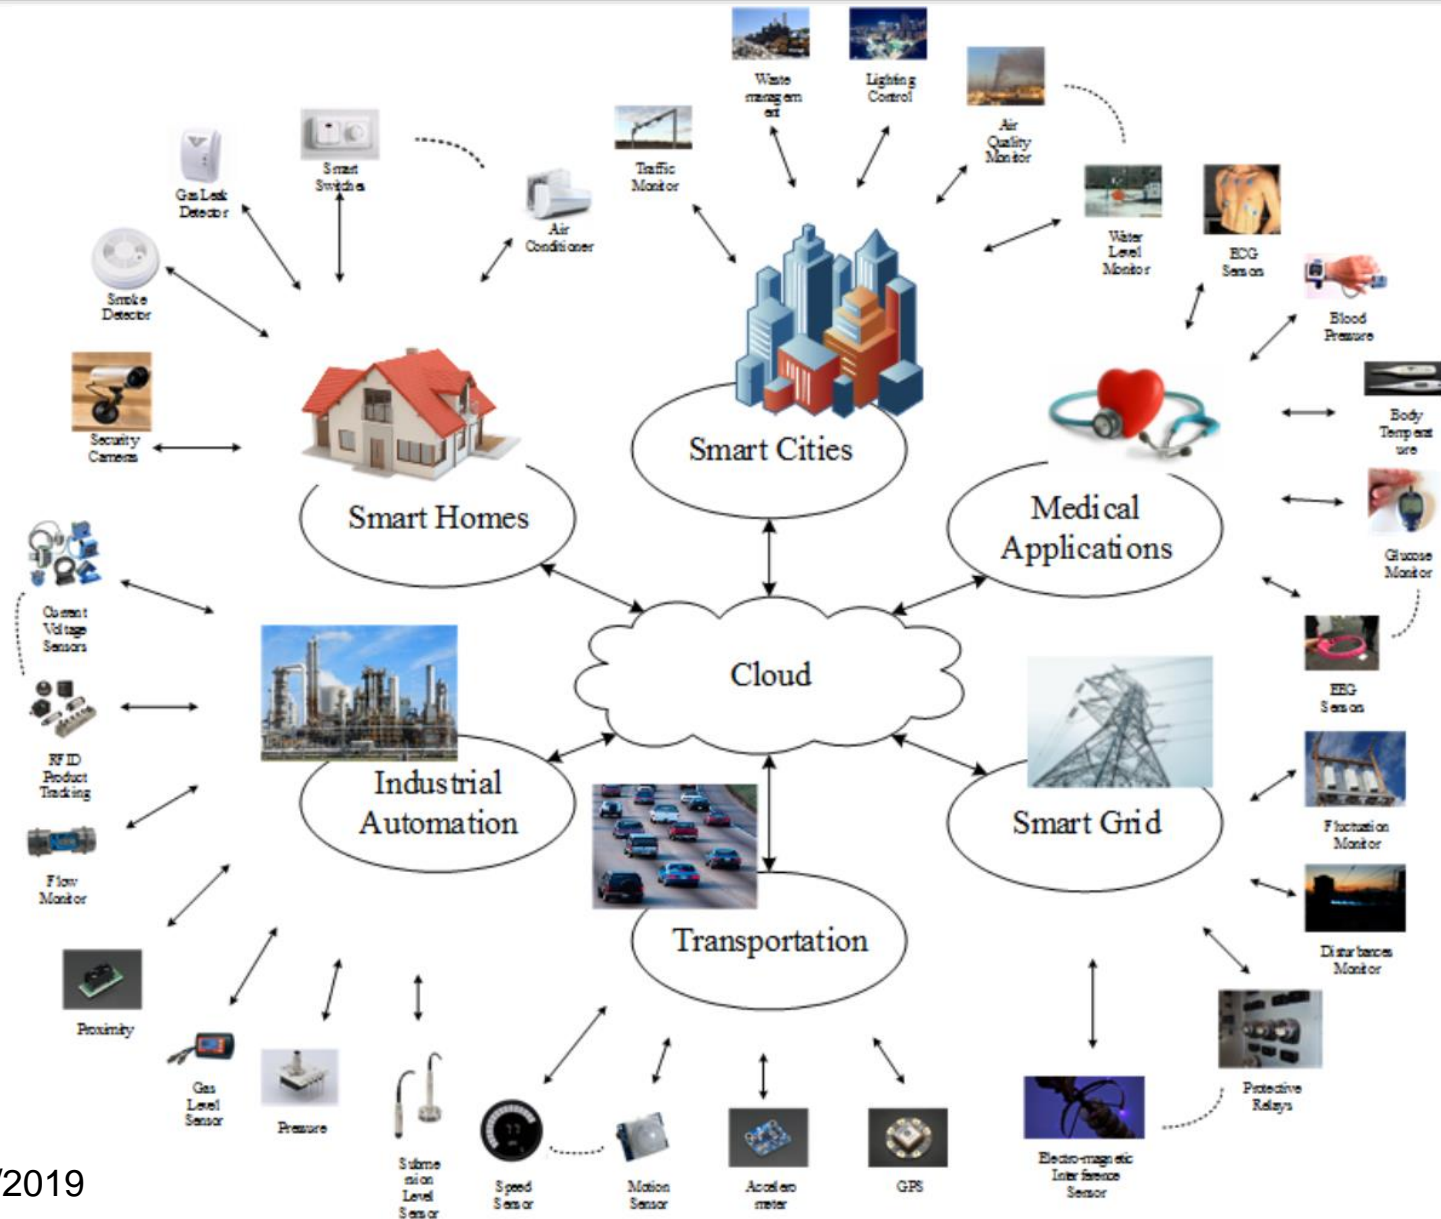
Waste management

Lighting Control

Air Quality Monitor

Traffic Monitor

Smart Switches

Gas Leak Detector

Air Conditioner

Water Level Monitor

ECG Sensors

Blood Pressure

Smoke Detector

Security Camera

Body Temperature

Glucose Monitor

Smart Cities

Smart Homes

Medical Applications

Current Voltage Sensors

Cloud

RFID Product Tracking

EEG Sensors

Industrial Automation

Smart Grid

Flow Monitor

Fluctuation Monitor

Transportation

Disturbances Monitor

Proximity

Gas Level Sensor

Pressure

Submersion Level Sensor

Speed Sensor

Motion Sensor

Accelerometer

GPS

Electro-magnetic Interference Sensor

Protective Relays

/2019